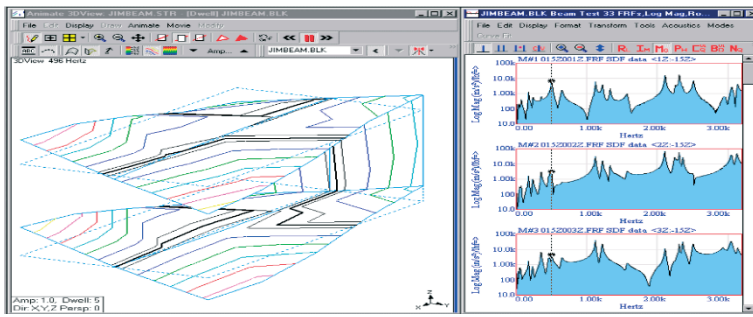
Animate 3DView JIMBEAM.STR [Dwell] JIMBEAM.BLK
File Edit Display Draw Animate Movie Modify
Amp...
JIMBEAM.BLK
3DView 496 Hertz
Amp: 1.0, Dwell: 5
Dir: X,Y,Z Persp: 0

JIMBEAM.BLK Beam Test 33 FRFs Log Mag,Ro...
File Edit Display Format Transform Tools Acoustics Modes
Curve Fit
M#1 01SZ001Z.FRF SDF data <1Z:-1SZ>
Log Mag (in/s²/lbf)
100.0
1.00
0.00 1.00k 2.00k 3.00k
Hertz
M#2 01SZ002Z.FRF SDF data <2Z:-1SZ>
Log Mag (in/s²/lbf)
100.0
1.00
10.0
0.00 1.00k 2.00k 3.00k
Hertz
M#3 01SZ003Z.FRF SDF data <3Z:-1SZ>
Log Mag (in/s²/lbf)
100.0
1.00
10.0
0.00 1.00k 2.00k 3.00k
Hertz